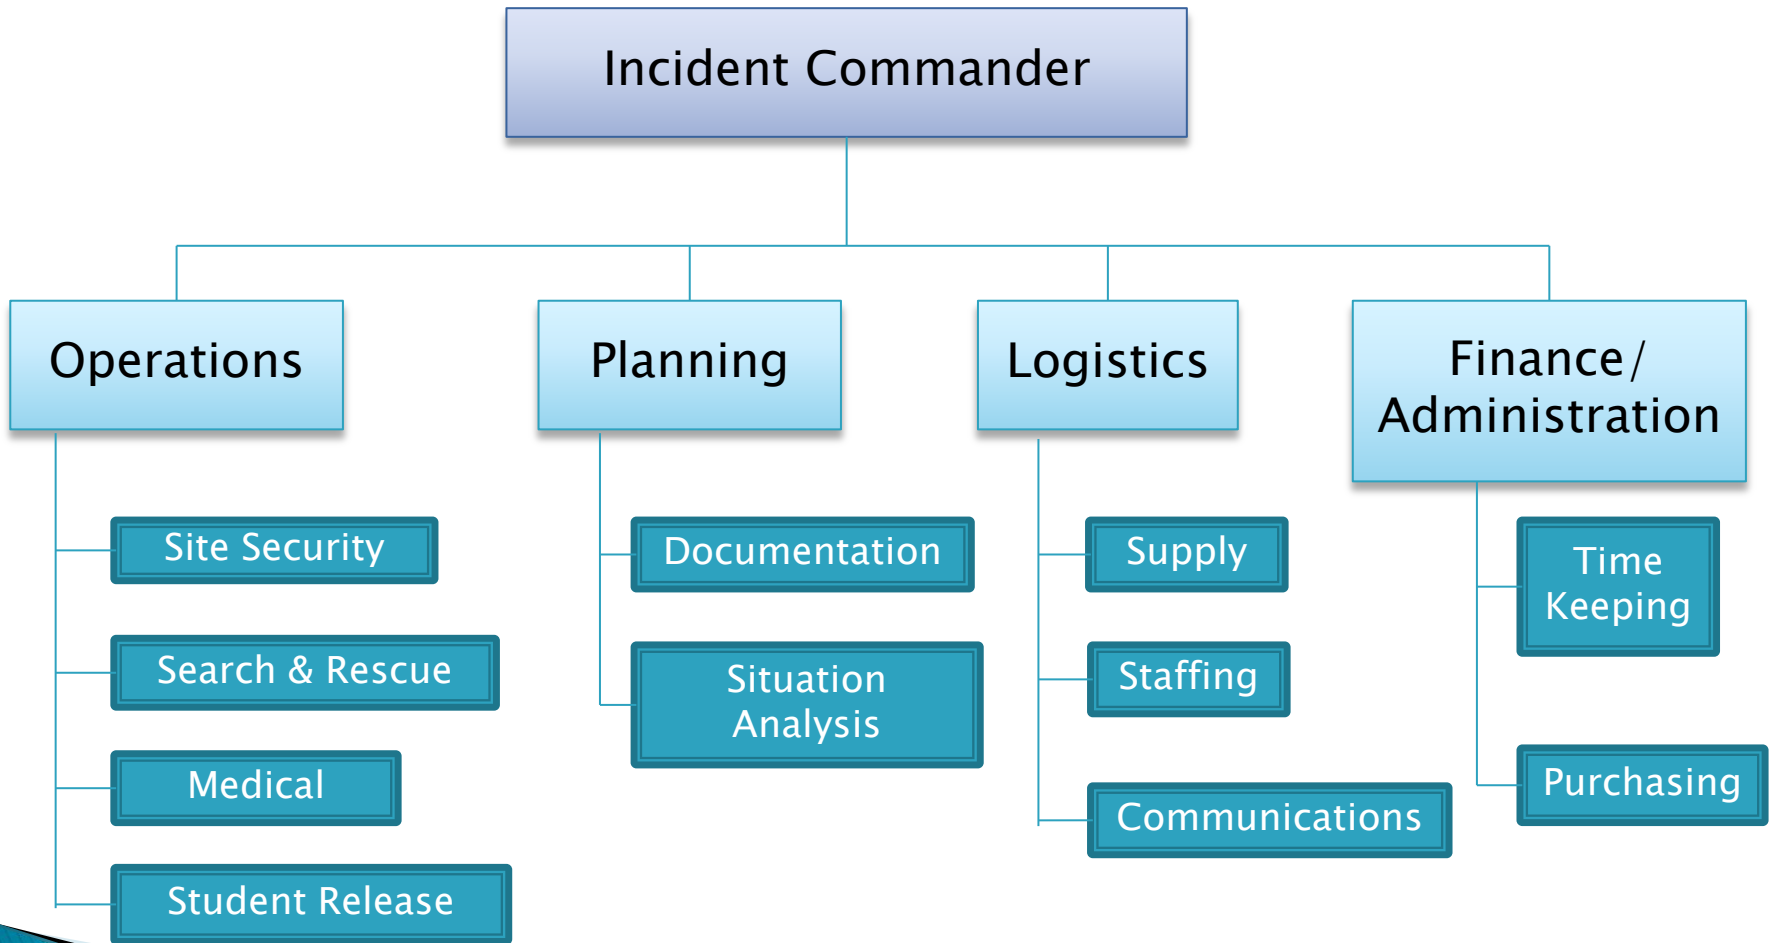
Incident Commander

Operations

Site Security

Search & Rescue

Medical

Student Release

Planning

Documentation

Situation Analysis

Logistics

Supply

Staffing

Communications

Finance / Administration

Time Keeping

Purchasing